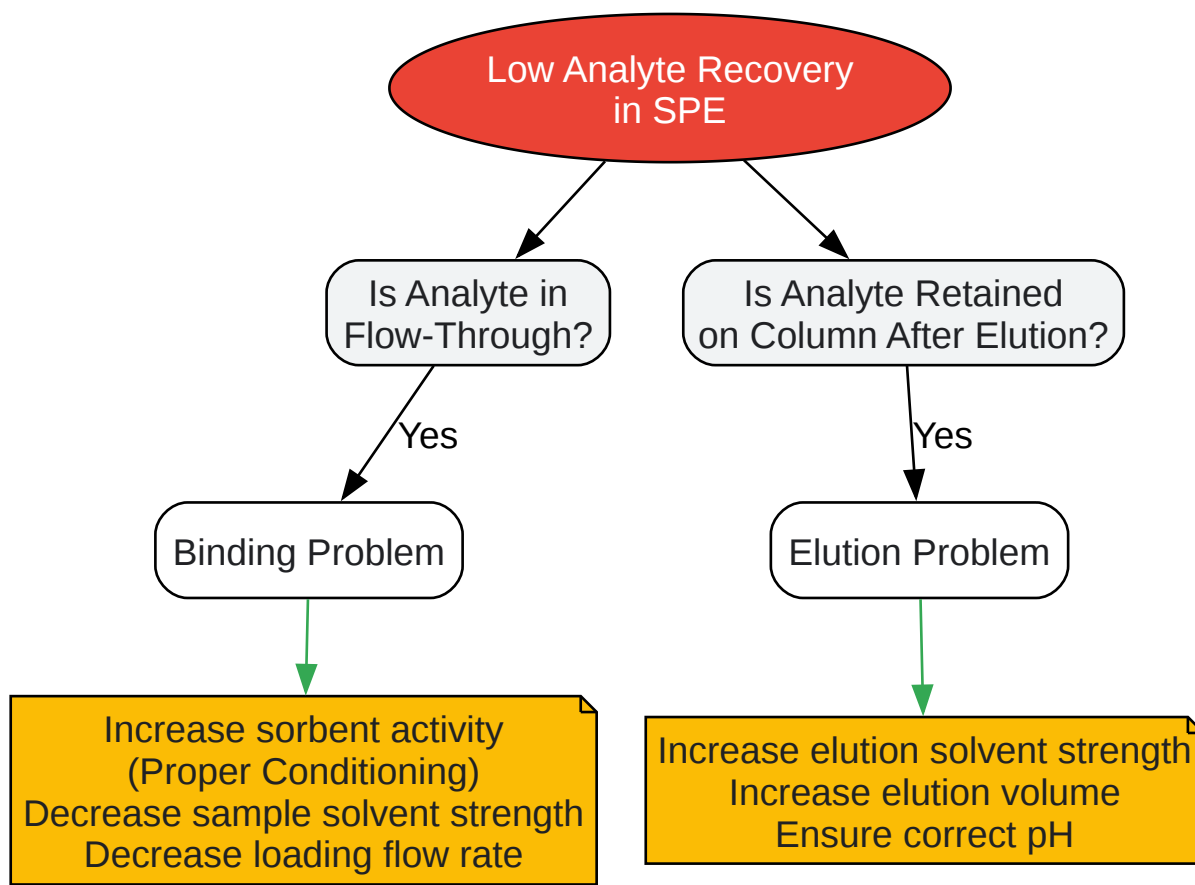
Low Analyte Recovery in SPE

Is Analyte in Flow-Through?

Is Analyte Retained on Column After Elution?

Yes

Yes

Binding Problem

Elution Problem

Increase sorbent activity
(Proper Conditioning)
Decrease sample solvent strength
Decrease loading flow rate

Increase elution solvent strength
Increase elution volume
Ensure correct pH